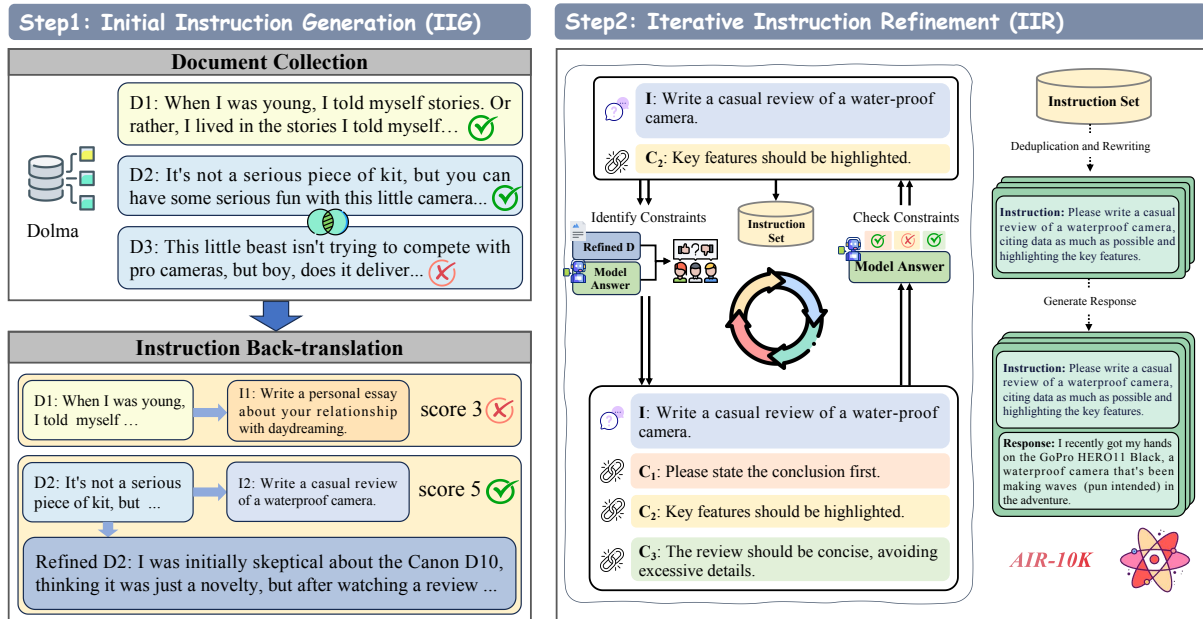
Step1: Initial Instruction Generation (IIG)

Document Collection

D1: When I was young, I told myself stories. Or rather, I lived in the stories I told myself…

D2: It's not a serious piece of kit, but you can have some serious fun with this little camera...

Dolma

D3: This little beast isn't trying to compete with pro cameras, but boy, does it deliver...

Instruction Back-translation

D1: When I was young, I told myself …

I1: Write a personal essay about your relationship with daydreaming.

score 3

D2: It's not a serious piece of kit, but ...

I2: Write a casual review of a waterproof camera.

score 5

Refined D2: I was initially skeptical about the Canon D10, thinking it was just a novelty, but after watching a review ...

Step2: Iterative Instruction Refinement (IIR)

I: Write a casual review of a water-proof camera.

$C_2$: Key features should be highlighted.

Identify Constraints

Instruction Set

Check Constraints

Refined D

Model Answer

Model Answer

I: Write a casual review of a water-proof camera.

$C_1$: Please state the conclusion first.

$C_2$: Key features should be highlighted.

$C_3$: The review should be concise, avoiding excessive details.

Instruction Set

Deduplication and Rewriting

Instruction: Please write a casual review of a waterproof camera, citing data as much as possible and highlighting the key features.

Generate Response

Instruction: Please write a casual review of a waterproof camera, citing data as much as possible and highlighting the key features.

Response: I recently got my hands on the GoPro HERO11 Black, a waterproof camera that's been making waves (pun intended) in the adventure.

AIR-10K